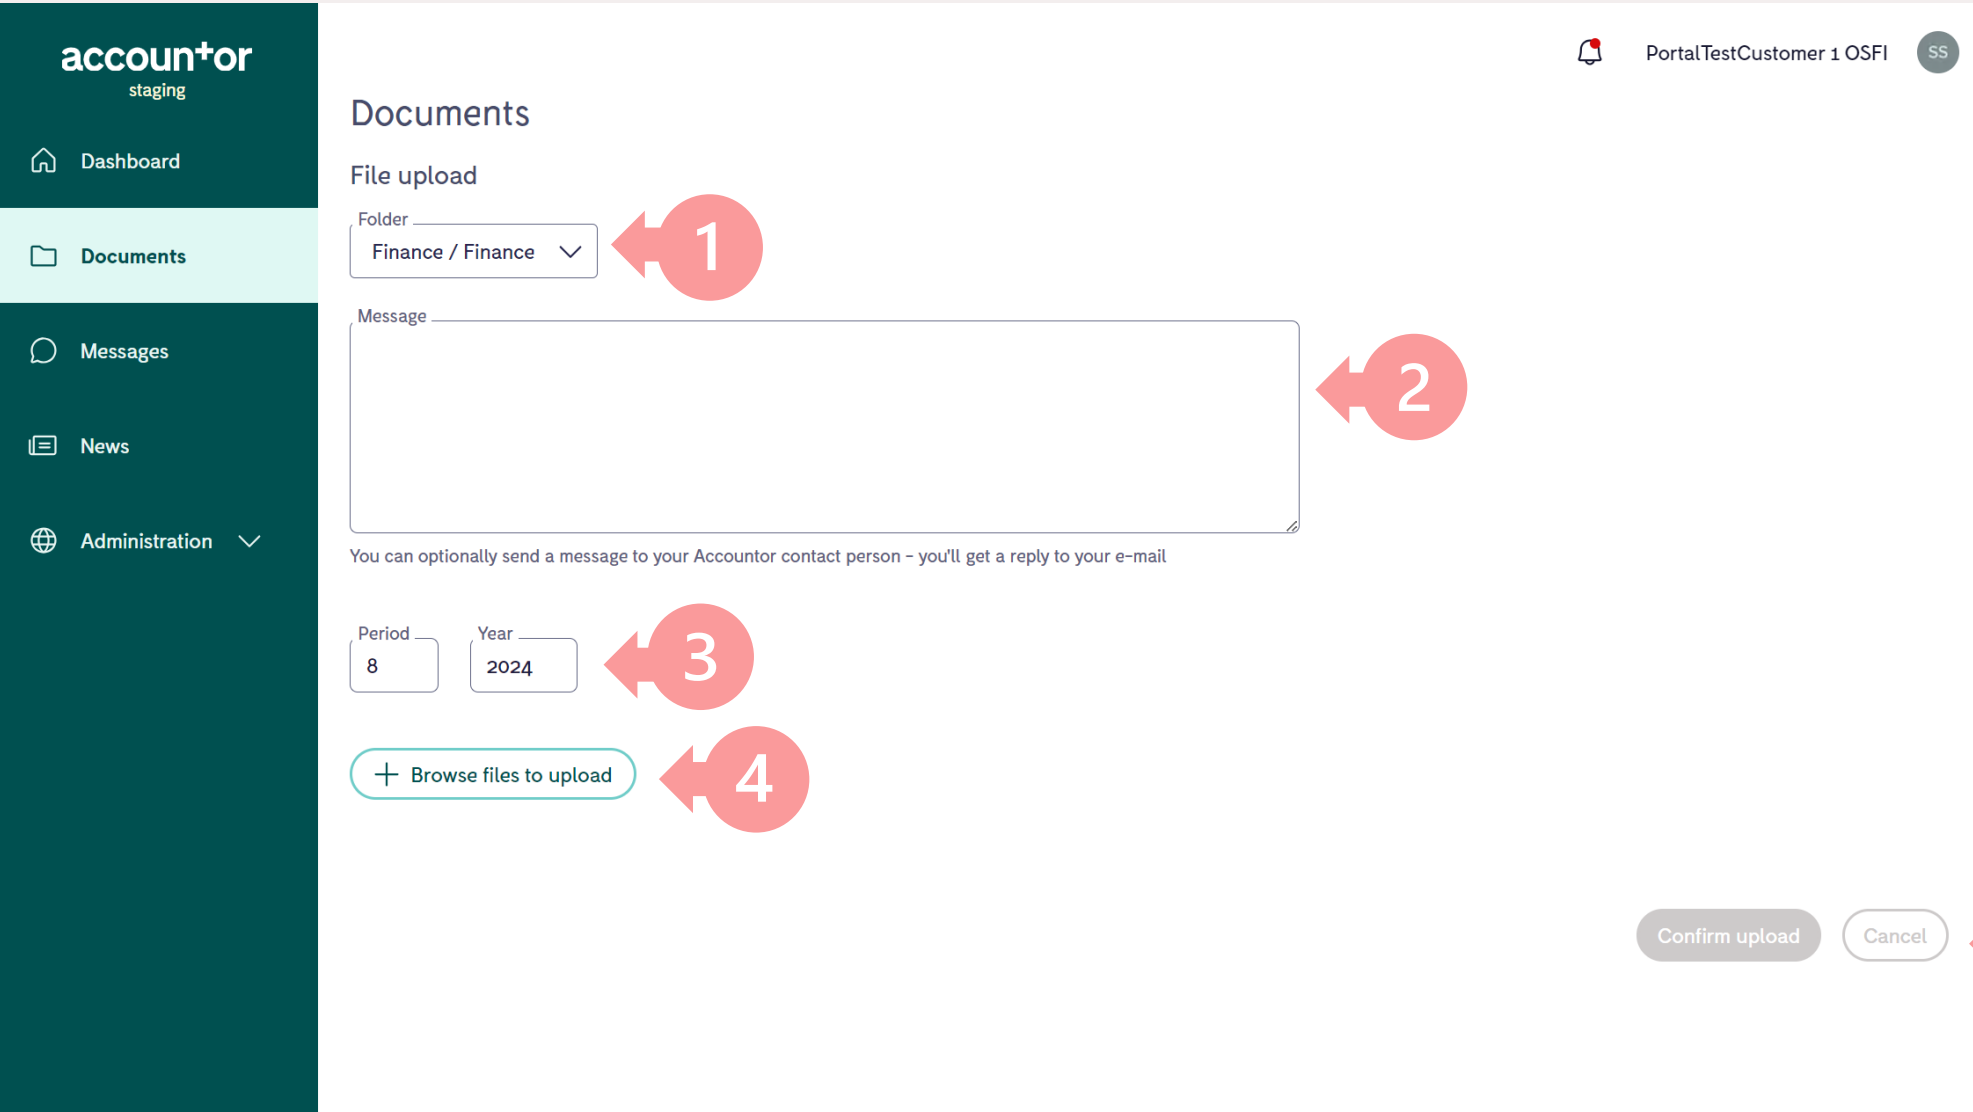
accountor
staging

Dashboard

Documents

Messages

News

Administration

PortalTestCustomer 1 OSFI SS

Documents

File upload

Folder
Finance / Finance

1

Message

2

You can optionally send a message to your Accountor contact person - you'll get a reply to your e-mail

Period
8

Year
2024

3

+ Browse files to upload

4

Confirm upload

Cancel